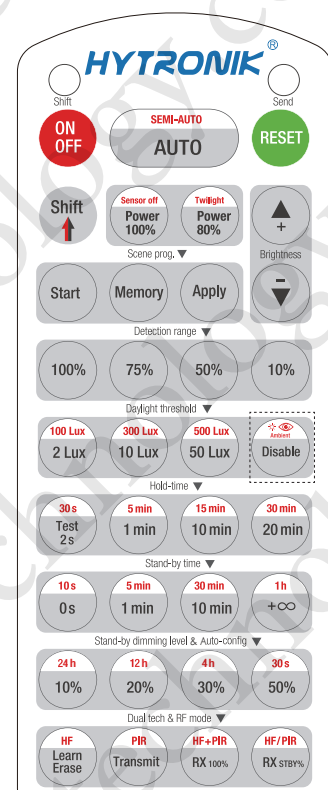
HYTRONIK®

Shift

Send

ON OFF

SEMI-AUTO
AUTO

RESET

Shift

Sensor off
Power 100%

Twilight
Power 80%

+

Brightness

-

Scene prog. ▼

Start

Memory

Apply

Detection range ▼

100%

75%

50%

10%

Daylight threshold ▼

100 Lux
2 Lux

300 Lux
10 Lux

500 Lux
50 Lux

Ambient
Disable

Hold-time ▼

30 s
Test 2 s

5 min
1 min

15 min
10 min

30 min
20 min

Stand-by time ▼

10 s
0 s

5 min
1 min

30 min
10 min

1 h
+∞

Stand-by dimming level & Auto-config ▼

24 h
10%

12 h
20%

4 h
30%

30 s
50%

Dual tech & RF mode ▼

HF
Learn Erase

PIR
Transmit

HF+PIR
RX 100%

HF/PIR
RX STBY%